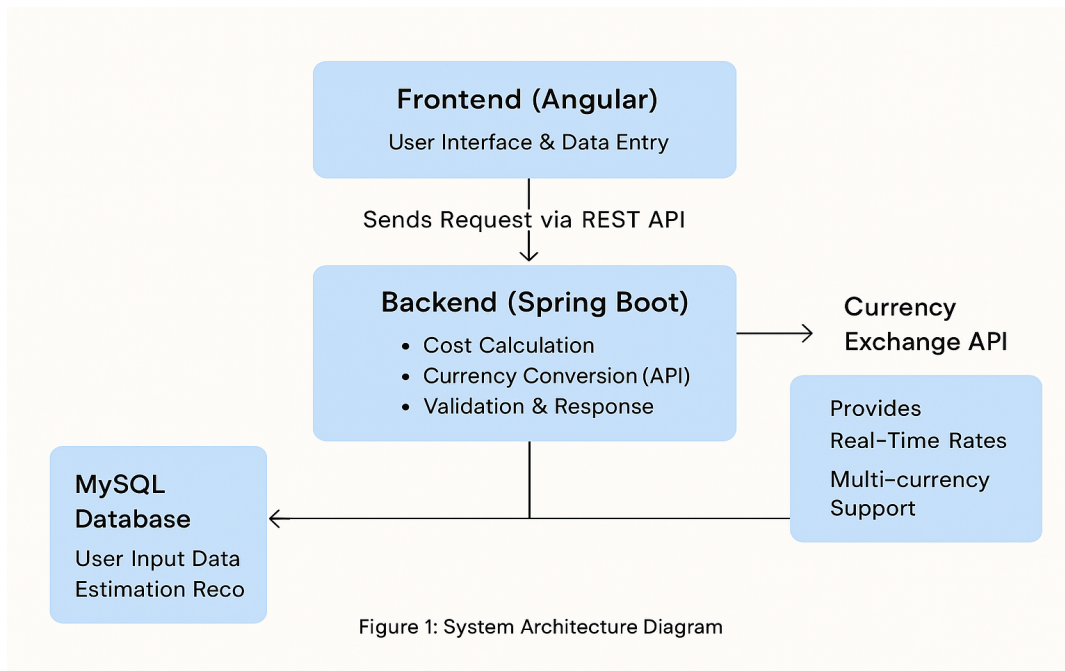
Frontend (Angular)
User Interface & Data Entry

Sends Request via REST API

Backend (Spring Boot)
• Cost Calculation
• Currency Conversion (API)
• Validation & Response

Currency Exchange API

Provides Real-Time Rates
Multi-currency Support

MySQL Database
User Input Data
Estimation Reco

Figure 1: System Architecture Diagram